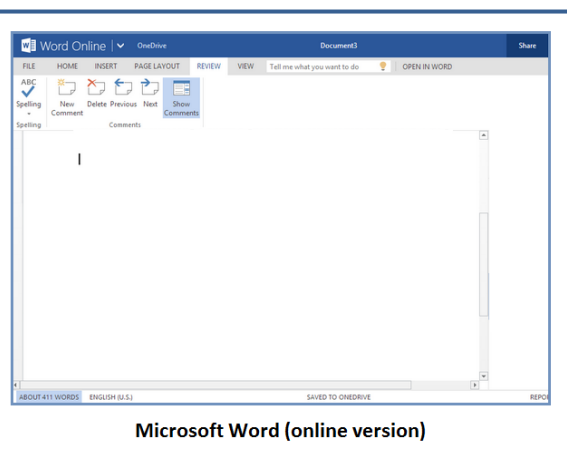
Word Online OneDrive Document3 Share

FILE HOME INSERT PAGE LAYOUT REVIEW VIEW Tell me what you want to do OPEN IN WORD

ABC Spelling New Comment Delete Previous Next Show Comments

Spelling Comments

ABOUT 411 WORDS ENGLISH (U.S.) SAVED TO ONEDRIVE REPO

Microsoft Word (online version)